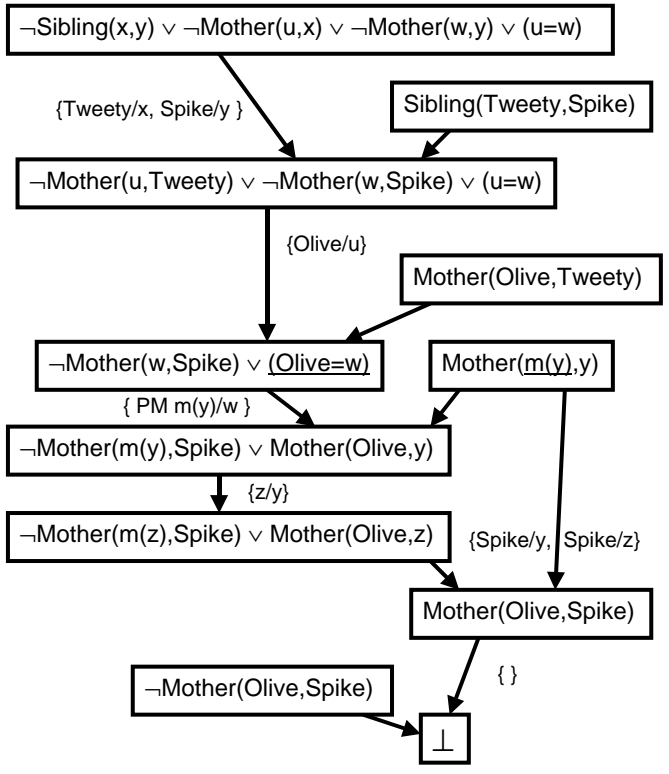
¬Sibling(x,y) ∨ ¬Mother(u,x) ∨ ¬Mother(w,y) ∨ (u=w)

{Tweety/x, Spike/y }

Sibling(Tweety,Spike)

¬Mother(u,Tweety) ∨ ¬Mother(w,Spike) ∨ (u=w)

{Olive/u}

Mother(Olive,Tweety)

¬Mother(w,Spike) ∨ (Olive=w)

Mother(m(y),y)

{ PM m(y)/w }

¬Mother(m(y),Spike) ∨ Mother(Olive,y)

{z/y}

¬Mother(m(z),Spike) ∨ Mother(Olive,z)

{Spike/y, Spike/z}

Mother(Olive,Spike)

{ }

¬Mother(Olive,Spike)

⊥